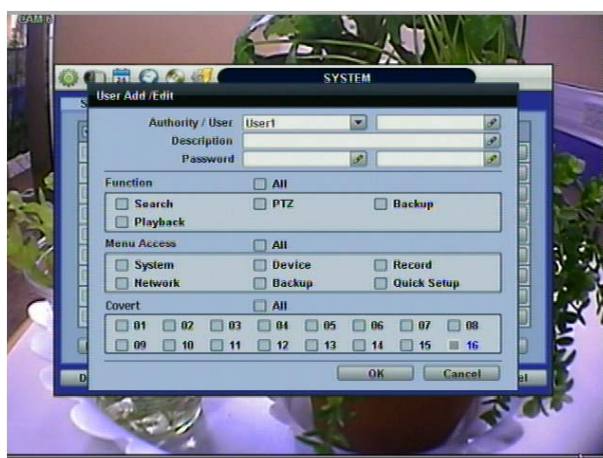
CAM 6

SYSTEM

User Add /Edit

Authority / User User1

Description

Password

Function All

Search PTZ Backup

Playback

Menu Access All

System Device Record

Network Backup Quick Setup

Covert All

01 02 03 04 05 06 07 08

09 10 11 12 13 14 15 16

OK Cancel